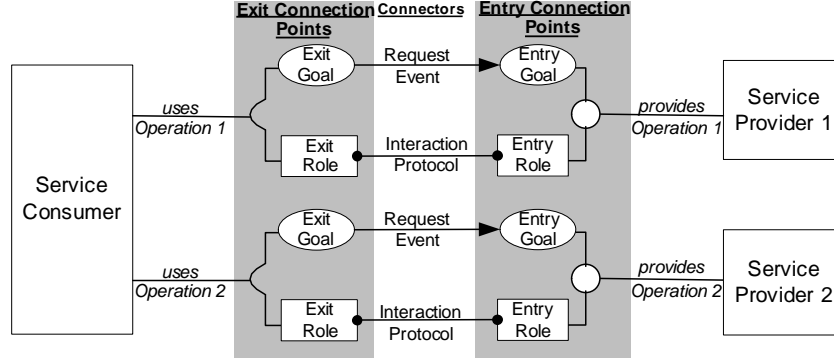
Exit Connection Points

Connectors

Entry Connection Points

Service Consumer

uses
Operation 1

Exit Goal

Request Event

Entry Goal

provides
Operation 1

Service Provider 1

Exit Role

Interaction Protocol

Entry Role

uses
Operation 2

Exit Goal

Request Event

Entry Goal

provides
Operation 2

Service Provider 2

Exit Role

Interaction Protocol

Entry Role